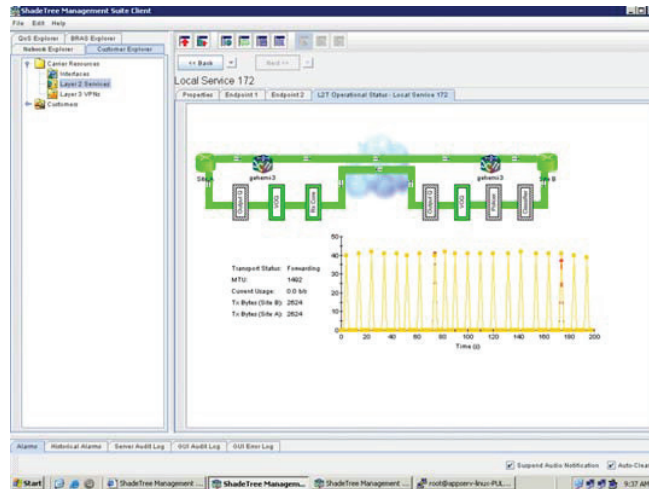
ShadeTree Management Suite Client

File Edit Help

QoS Explorer | BRAS Explorer

Network Explorer | Customer Explorer

Carrier Resources
Interfaces
Layer 2 Services
Layer 3 VPNs
Customers

<< Back | Next >>

Local Service 172

Properties | Endpoint 1 | Endpoint 2 | L2T Operational Status - Local Service 172

Site A | gahemo3 | gahemo3 | Site B

Output Q | VOQ | Bk Coins | Output Q | VOQ | Policer | Classifie

Transport Status: Forwarding
MTU: 1462
Current Usage: 0.0 b/s
Tx Bytes (Site B): 2624
Tx Bytes (Site A): 2624

40
30
20
10
0
0 20 40 60 80 100 120 140 160 180 200
Time (s)

Alarms | Historical Alarms | Server Audit Log | GUI Audit Log | GUI Error Log

Suspend Audio Notification | Auto-Clear

Start | ShadeTree Management ... | ShadeTree Managem... | ShadeTree Management ... | root@appserv-linux-PUL... | 9:37 AM